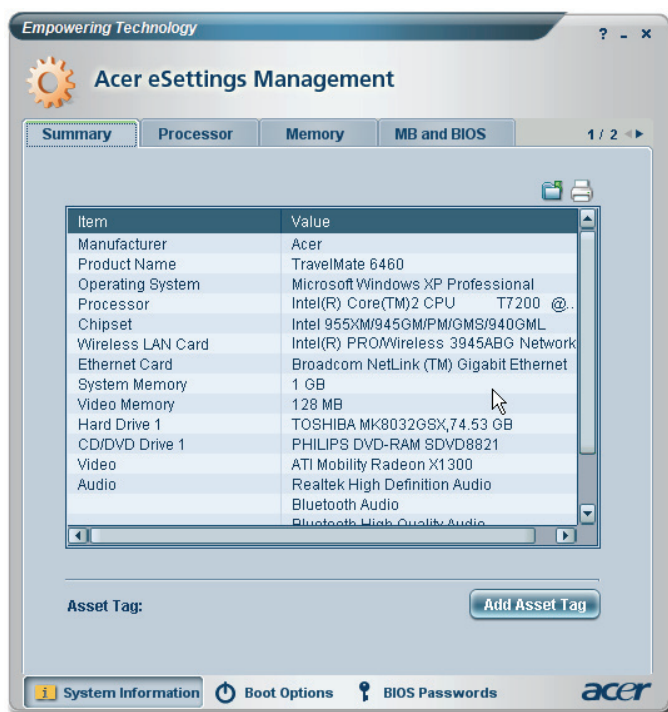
Empowering Technology

? _ x

Acer eSettings Management

Summary | Processor | Memory | MB and BIOS | 1 / 2

| Item | Value |
|---|---|
| Manufacturer | Acer |
| Product Name | TravelMate 6460 |
| Operating System | Microsoft Windows XP Professional |
| Processor | Intel(R) Core(TM)2 CPU T7200 @.. |
| Chipset | Intel 955XM/945GM/PM/GMS/940GML |
| Wireless LAN Card | Intel(R) PRO/Wireless 3945ABG Network |
| Ethernet Card | Broadcom NetLink (TM) Gigabit Ethernet |
| System Memory | 1 GB |
| Video Memory | 128 MB |
| Hard Drive 1 | TOSHIBA MK8032GSX,74.53 GB |
| CD/DVD Drive 1 | PHILIPS DVD-RAM SDVD8821 |
| Video | ATI Mobility Radeon X1300 |
| Audio | Realtek High Definition Audio |
| | Bluetooth Audio |
| | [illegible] |

Asset Tag:

Add Asset Tag

System Information | Boot Options | BIOS Passwords

acer